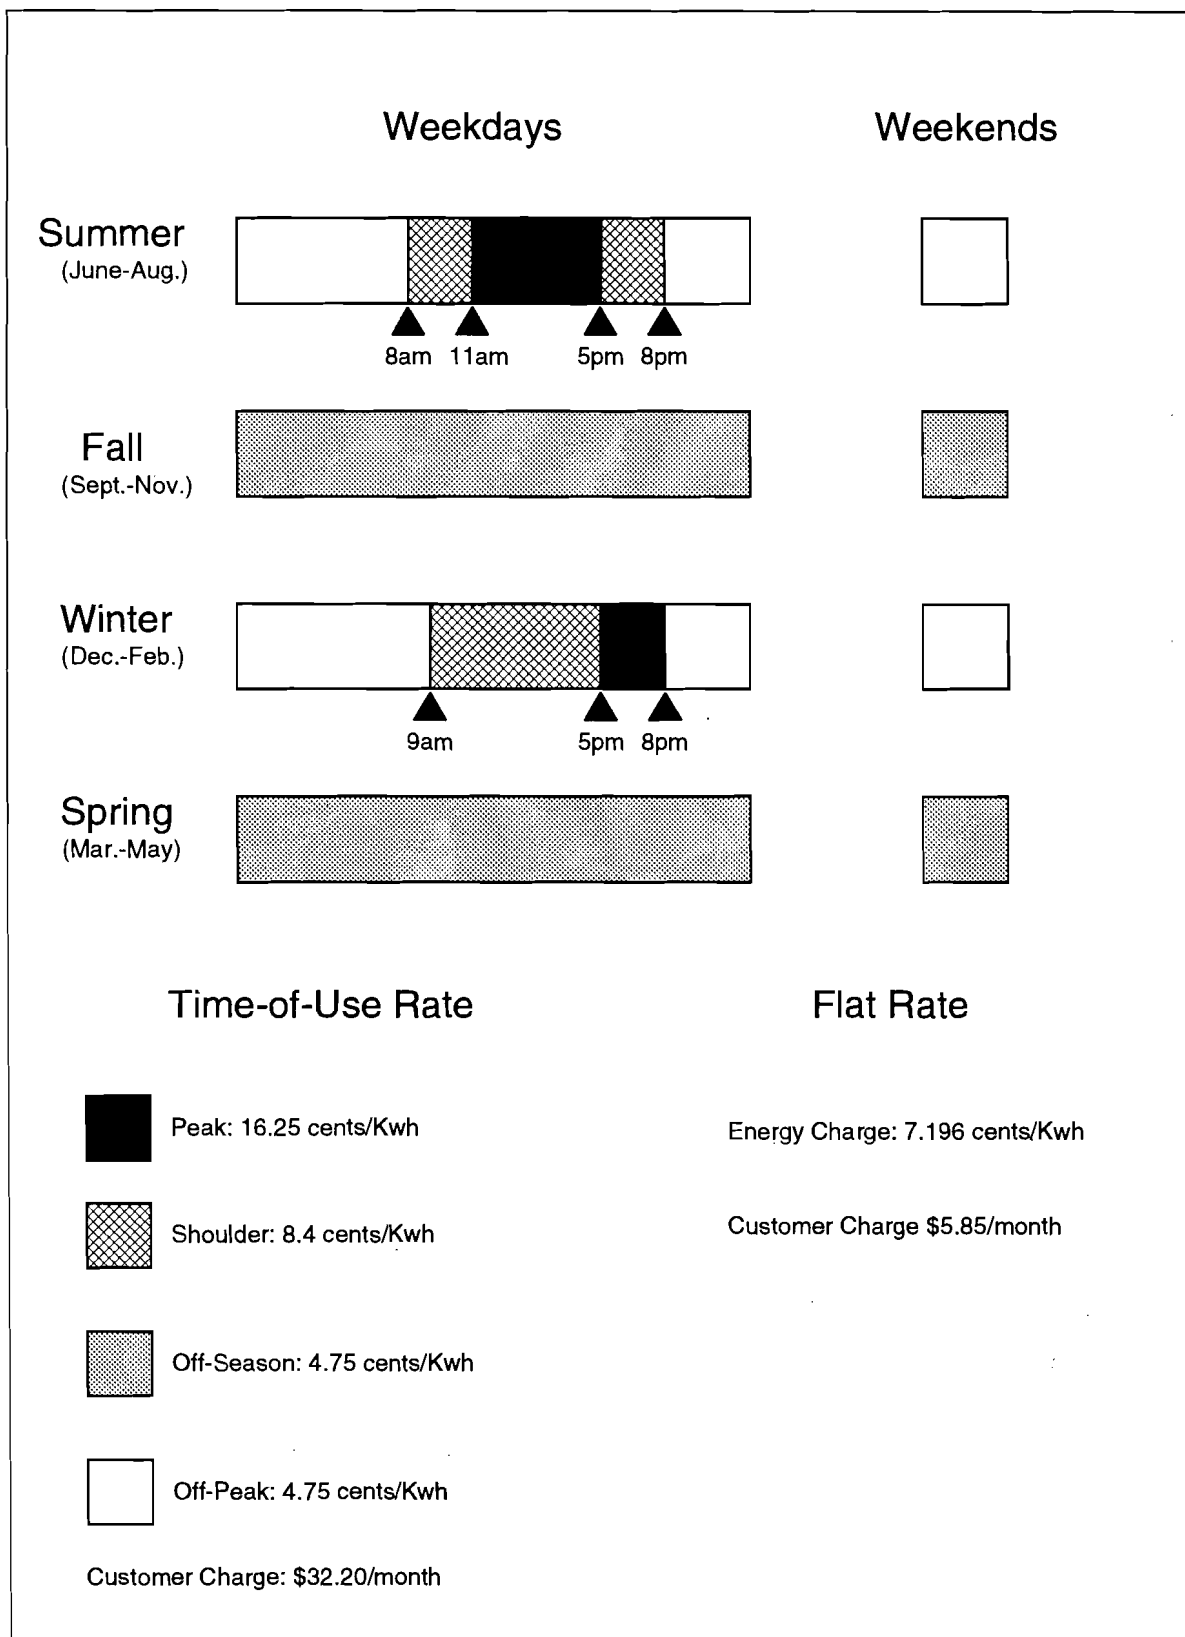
Weekdays

Weekends

Summer
(June-Aug.)

8am 11am 5pm 8pm

Fall
(Sept.-Nov.)

Winter
(Dec.-Feb.)

9am 5pm 8pm

Spring
(Mar.-May)

Time-of-Use Rate

Flat Rate

Peak: 16.25 cents/Kwh

Energy Charge: 7.196 cents/Kwh

Shoulder: 8.4 cents/Kwh

Customer Charge $5.85/month

Off-Season: 4.75 cents/Kwh

Off-Peak: 4.75 cents/Kwh

Customer Charge: $32.20/month